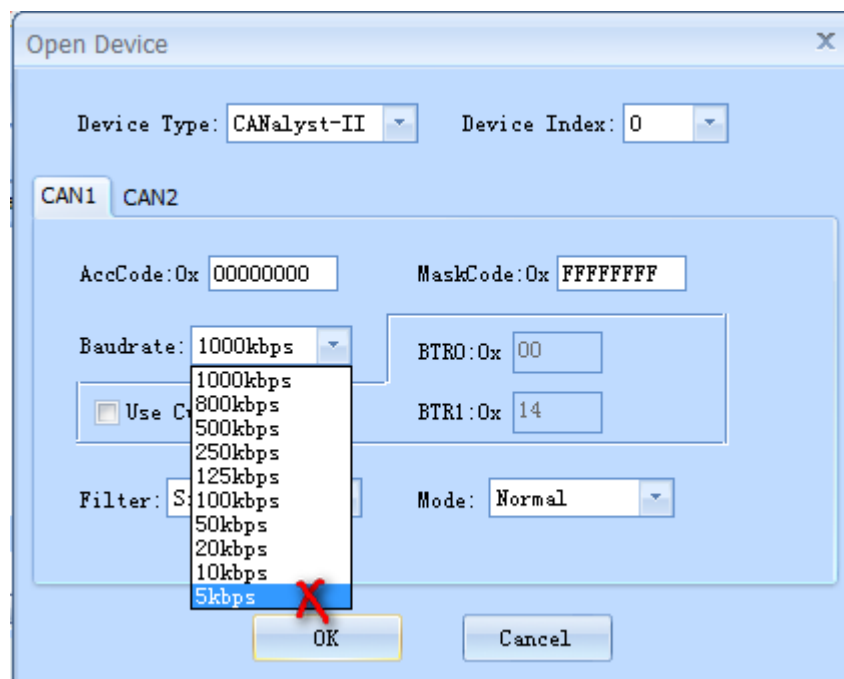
Open Device

Device Type: CANalyst-II

Device Index: 0

CAN1 CAN2

AccCode:0x 00000000

MaskCode:0x FFFFFFFF

Baudrate: 1000kbps

BTR0:0x 00

Use C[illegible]

BTR1:0x 14

1000kbps
800kbps
500kbps
250kbps
125kbps
100kbps
50kbps
20kbps
10kbps
5kbps

Filter: S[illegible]

Mode: Normal

OK

Cancel